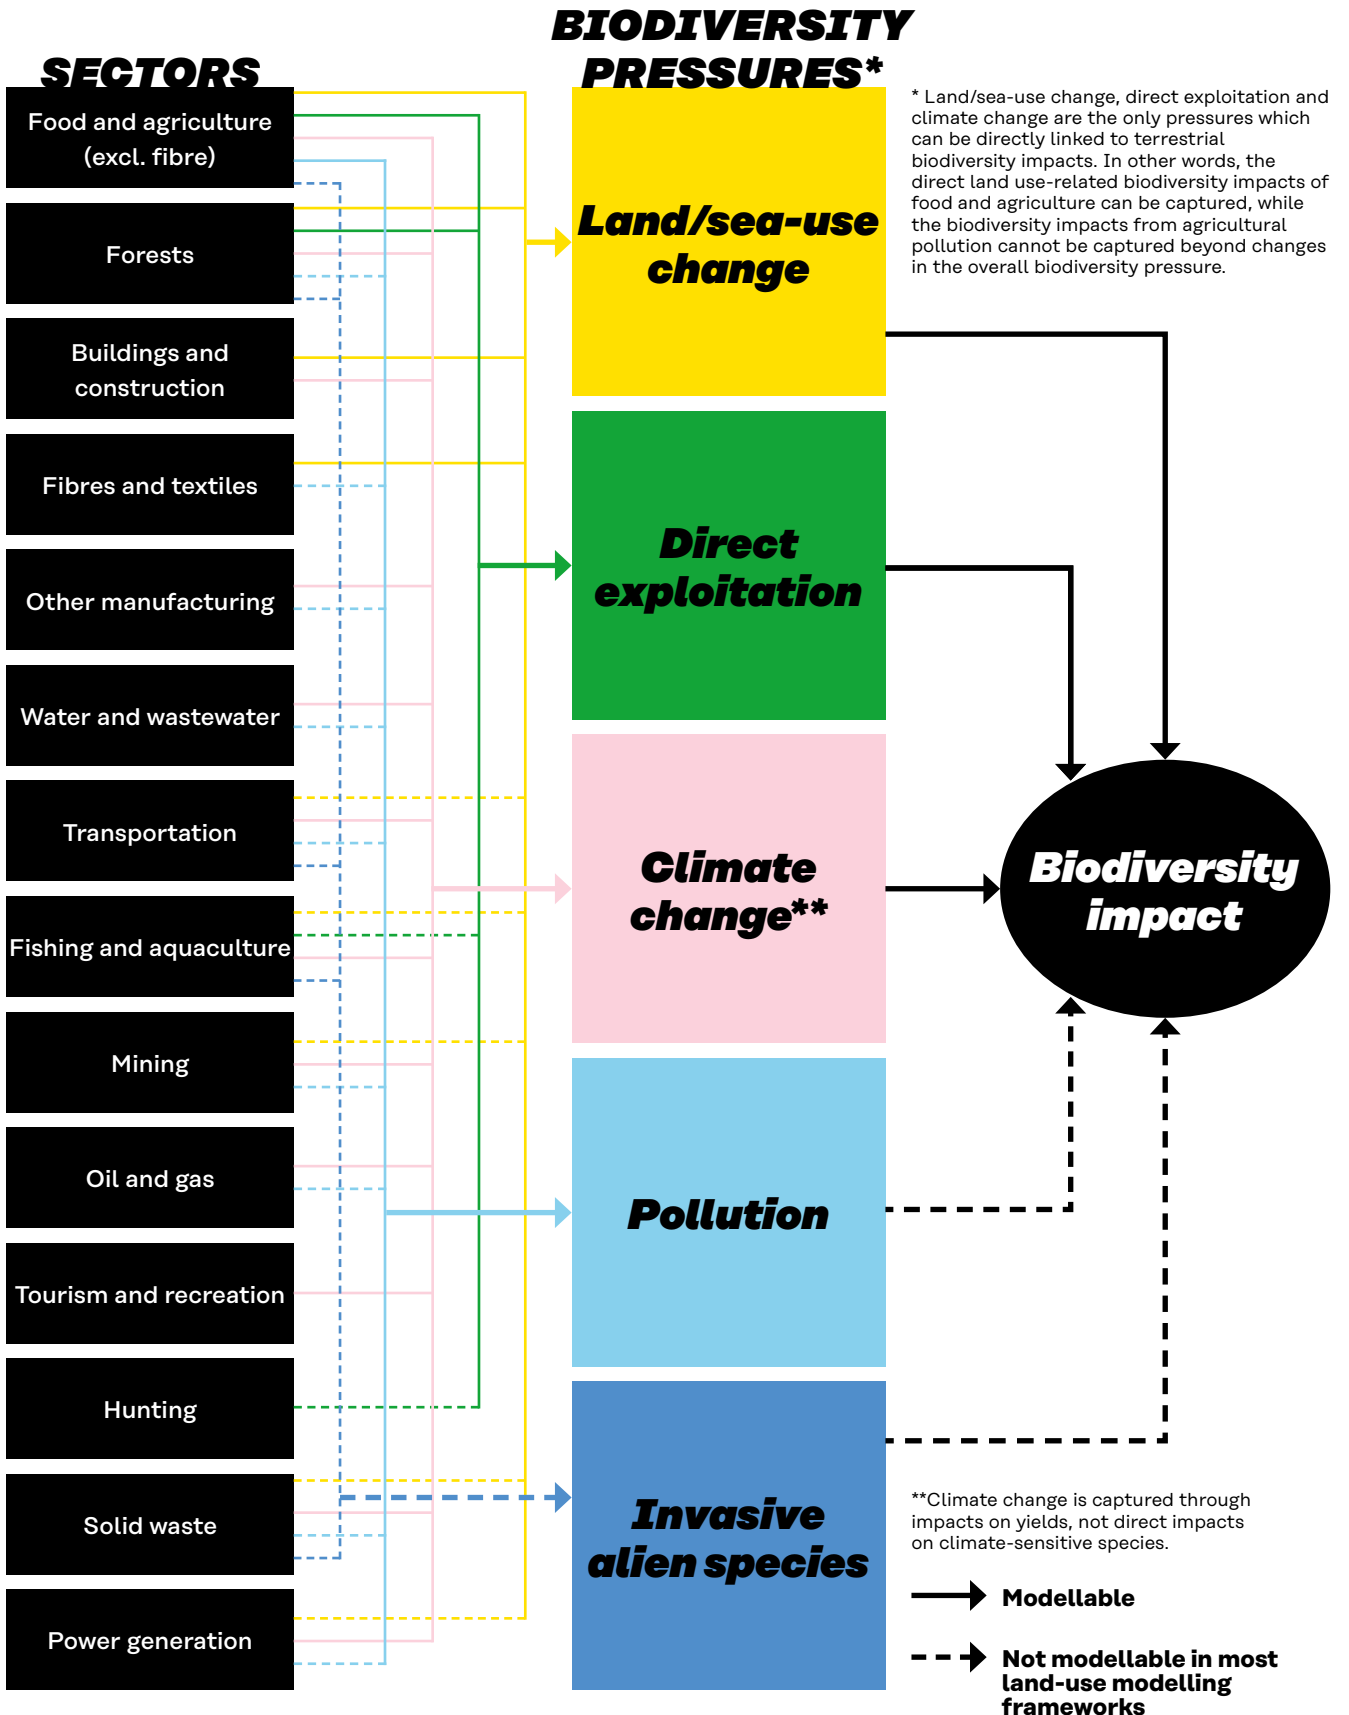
SECTORS

BIODIVERSITY PRESSURES*

* Land/sea-use change, direct exploitation and climate change are the only pressures which can be directly linked to terrestrial biodiversity impacts. In other words, the direct land use-related biodiversity impacts of food and agriculture can be captured, while the biodiversity impacts from agricultural pollution cannot be captured beyond changes in the overall biodiversity pressure.

Food and agriculture (excl. fibre)

Forests

Buildings and construction

Fibres and textiles

Other manufacturing

Water and wastewater

Transportation

Fishing and aquaculture

Mining

Oil and gas

Tourism and recreation

Hunting

Solid waste

Power generation

Land/sea-use change

Direct exploitation

Climate change**

Pollution

Invasive alien species

Biodiversity impact

**Climate change is captured through impacts on yields, not direct impacts on climate-sensitive species.

Modellable

Not modellable in most land-use modelling frameworks